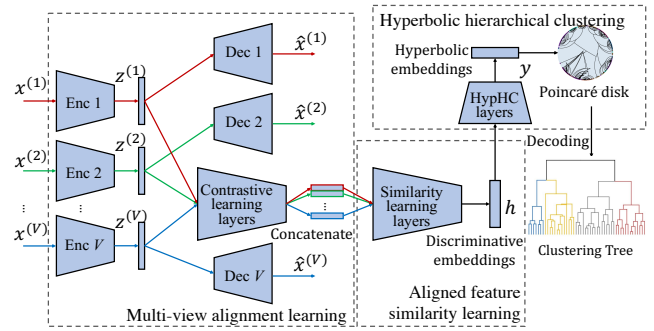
Hyperbolic hierarchical clustering

Hyperbolic embeddings

$y$

Poincaré disk

HypHC layers

Decoding

$x^{(1)}$

Enc 1

$z^{(1)}$

Dec 1

$\hat{x}^{(1)}$

$x^{(2)}$

Enc 2

$z^{(2)}$

Dec 2

$\hat{x}^{(2)}$

$\vdots$

$\vdots$

$x^{(V)}$

Enc $V$

$z^{(V)}$

Contrastive learning layers

Concatenate

Dec $V$

$\hat{x}^{(V)}$

Similarity learning layers

$h$

Discriminative embeddings

Clustering Tree

Multi-view alignment learning

Aligned feature similarity learning